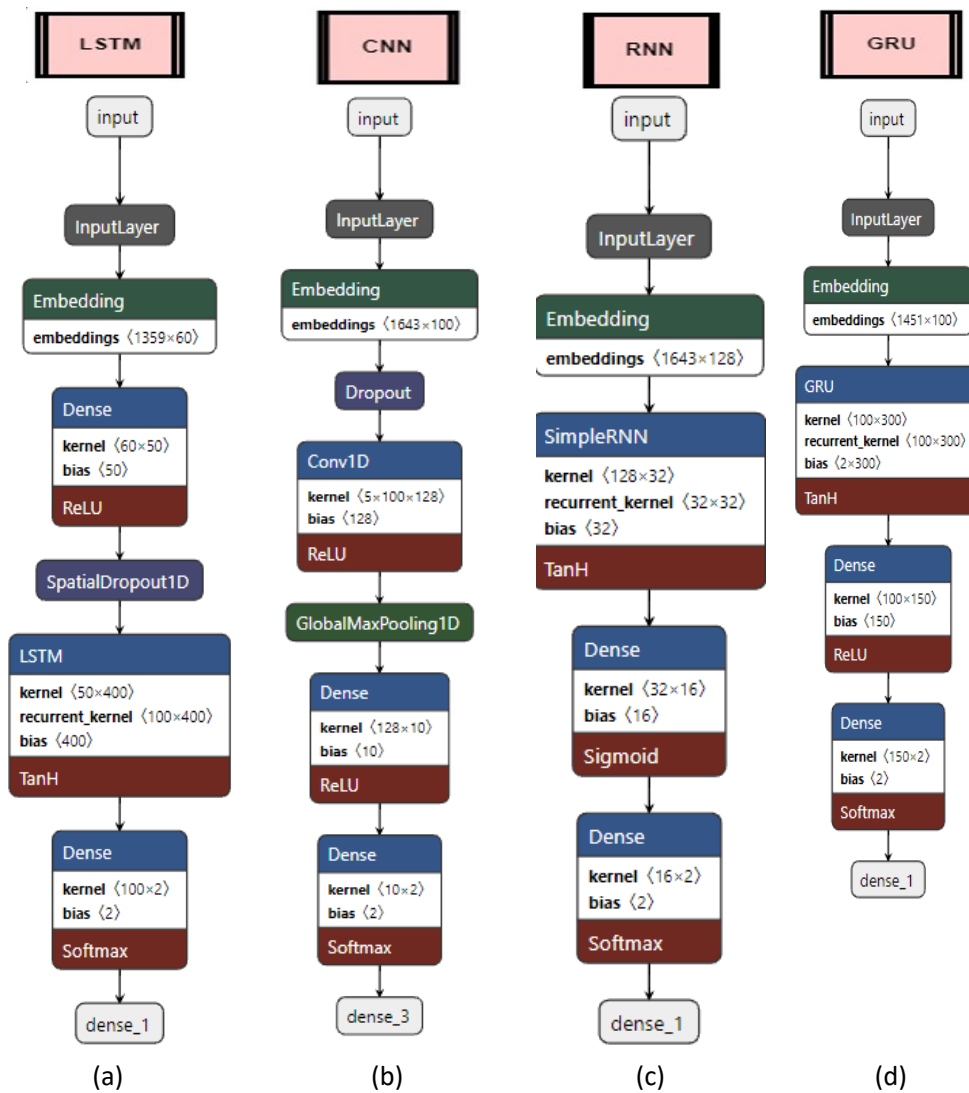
LSTM

input

InputLayer

Embedding
embeddings ⟨1359×60⟩

Dense
kernel ⟨60×50⟩
bias ⟨50⟩
ReLU

SpatialDropout1D

LSTM
kernel ⟨50×400⟩
recurrent_kernel ⟨100×400⟩
bias ⟨400⟩
TanH

Dense
kernel ⟨100×2⟩
bias ⟨2⟩
Softmax

dense_1

(a)

CNN

input

InputLayer

Embedding
embeddings ⟨1643×100⟩

Dropout

Conv1D
kernel ⟨5×100×128⟩
bias ⟨128⟩
ReLU

GlobalMaxPooling1D

Dense
kernel ⟨128×10⟩
bias ⟨10⟩
ReLU

Dense
kernel ⟨10×2⟩
bias ⟨2⟩
Softmax

dense_3

(b)

RNN

input

InputLayer

Embedding
embeddings ⟨1643×128⟩

SimpleRNN
kernel ⟨128×32⟩
recurrent_kernel ⟨32×32⟩
bias ⟨32⟩
TanH

Dense
kernel ⟨32×16⟩
bias ⟨16⟩
Sigmoid

Dense
kernel ⟨16×2⟩
bias ⟨2⟩
Softmax

dense_1

(c)

GRU

input

InputLayer

Embedding
embeddings ⟨1451×100⟩

GRU
kernel ⟨100×300⟩
recurrent_kernel ⟨100×300⟩
bias ⟨2×300⟩
TanH

Dense
kernel ⟨100×150⟩
bias ⟨150⟩
ReLU

Dense
kernel ⟨150×2⟩
bias ⟨2⟩
Softmax

dense_1

(d)